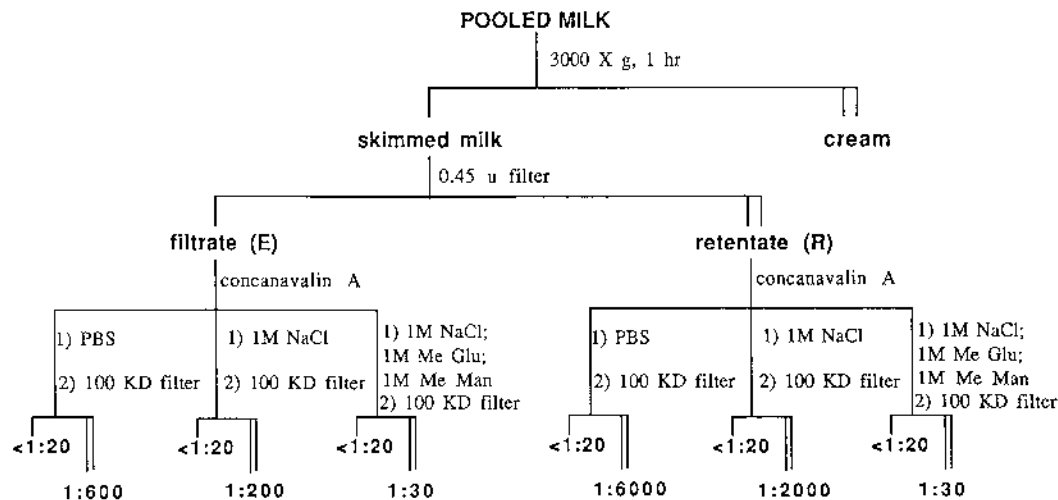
POOLED MILK

3000 X g, 1 hr

skimmed milk

cream

0.45 u filter

filtrate (E)

retentate (R)

concanavalin A

concanavalin A

1) PBS
2) 100 KD filter

1) 1M NaCl
2) 100 KD filter

1) 1M NaCl; 1M Me Glu; 1M Me Man
2) 100 KD filter

1) PBS
2) 100 KD filter

1) 1M NaCl
2) 100 KD filter

1) 1M NaCl; 1M Me Glu; 1M Me Man
2) 100 KD filter

<1:20

1:600

<1:20

1:200

<1:20

1:30

<1:20

1:6000

<1:20

1:2000

<1:20

1:30